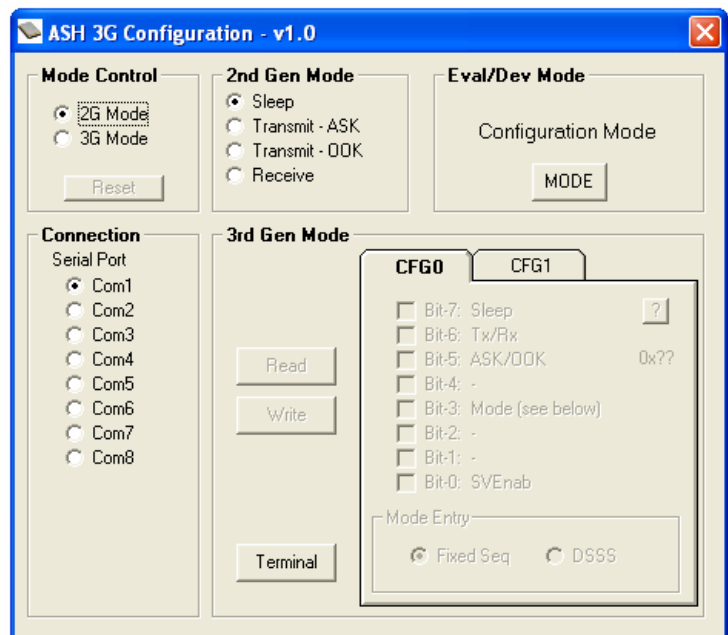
ASH 3G Configuration - v1.0

Mode Control
2G Mode
3G Mode
Reset

2nd Gen Mode
Sleep
Transmit - ASK
Transmit - OOK
Receive

Eval/Dev Mode
Configuration Mode
MODE

Connection
Serial Port
Com1
Com2
Com3
Com4
Com5
Com6
Com7
Com8

3rd Gen Mode
Read
Write
Terminal

CFG0
CFG1
Bit-7: Sleep
?
Bit-6: Tx/Rx
Bit-5: ASK/OOK
0x??
Bit-4: -
Bit-3: Mode (see below)
Bit-2: -
Bit-1: -
Bit-0: SVEnab

Mode Entry
Fixed Seq
DSSS